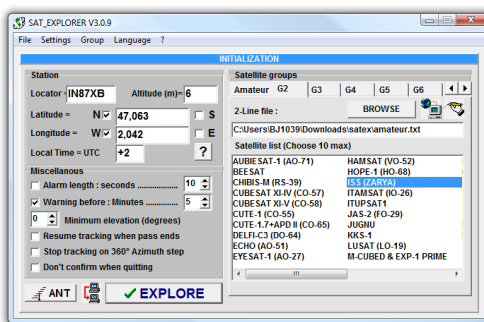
SAT_EXPLORER V3.0.9

File Settings Group Language ?

INITIALIZATION

Station

Locator = IN87XB Altitude (m)= 6

Latitude = N 47,063 S

Longitude = W 2,042 E

Local Time = UTC +2 ?

Miscellanous

Alarm length : seconds ............... 10

Warning before : Minutes ............ 5

0 Minimum elevation (degrees)

Resume tracking when pass ends

Stop tracking on 360° Azimuth step

Don't confirm when quitting

ANT

EXPLORE

Satellite groups

Amateur G2 G3 G4 G5 G6

2-Line file : BROWSE

C:\Users\BJ1039\Downloads\satex\amateur.txt

Satellite list (Choose 10 max)

| | |
|---|---|
| AUBIESAT-1 (AO-71) | HAMSAT (VO-52) |
| BEESAT | HOPE-1 (HO-68) |
| CHIBIS-M (RS-39) | ISS (ZARYA) |
| CUBESAT XI-IV (CO-57) | ITAMSAT (IO-26) |
| CUBESAT XI-V (CO-58) | ITUPSAT1 |
| CUTE-1 (CO-55) | JAS-2 (FO-29) |
| CUTE-1.7+APD II (CO-65) | JUGNU |
| DELFI-C3 (DO-64) | KKS-1 |
| ECHO (AO-51) | LUSAT (LO-19) |
| EYESAT-1 (AO-27) | M-CUBED & EXP-1 PRIME |